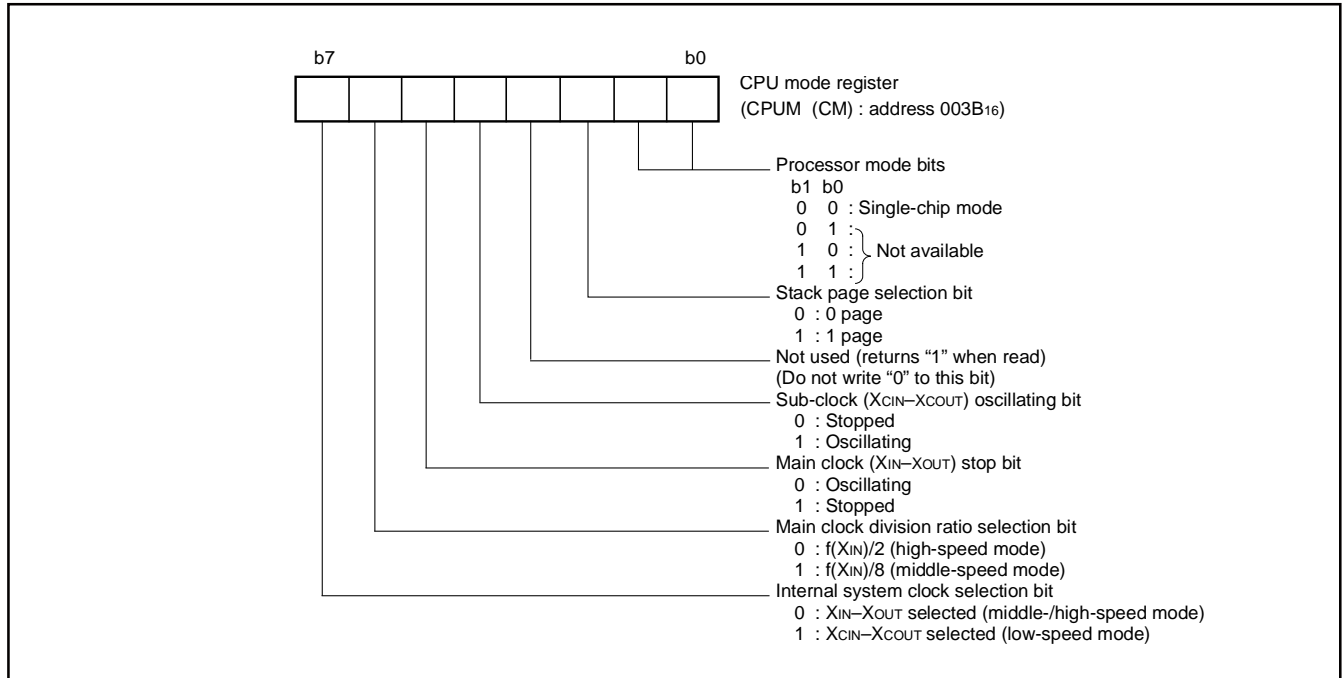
b7

b0

CPU mode register
(CPUM (CM) : address 003B$_{16}$)

Processor mode bits
b1 b0
0 0 : Single-chip mode
0 1 :
1 0 : Not available
1 1 :

Stack page selection bit
0 : 0 page
1 : 1 page

Not used (returns “1” when read)
(Do not write “0” to this bit)

Sub-clock ($X_{CIN}$–$X_{COUT}$) oscillating bit
0 : Stopped
1 : Oscillating

Main clock ($X_{IN}$–$X_{OUT}$) stop bit
0 : Oscillating
1 : Stopped

Main clock division ratio selection bit
0 : f($X_{IN}$)/2 (high-speed mode)
1 : f($X_{IN}$)/8 (middle-speed mode)

Internal system clock selection bit
0 : $X_{IN}$–$X_{OUT}$ selected (middle-/high-speed mode)
1 : $X_{CIN}$–$X_{COUT}$ selected (low-speed mode)